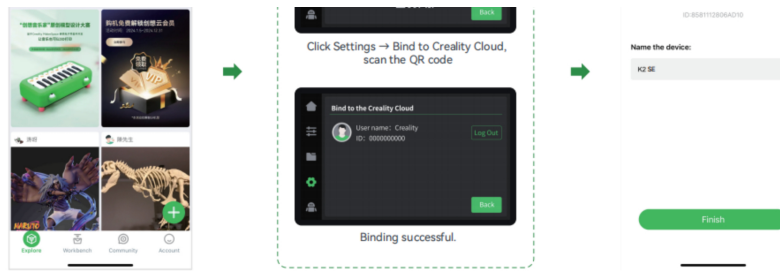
"创想去未来"课创模型设计大赛

购机免费解锁创想云会员

立即查看

冰研

骨先生

Explore Workbench Community Account

Back

Click Settings → Bind to Creality Cloud, scan the QR code

Bind to the Creality Cloud

User name：Creality
ID：0000000000

Log Out

Back

Binding successful.

ID:85811128064D10

Name the device:

K2 SE

Finish